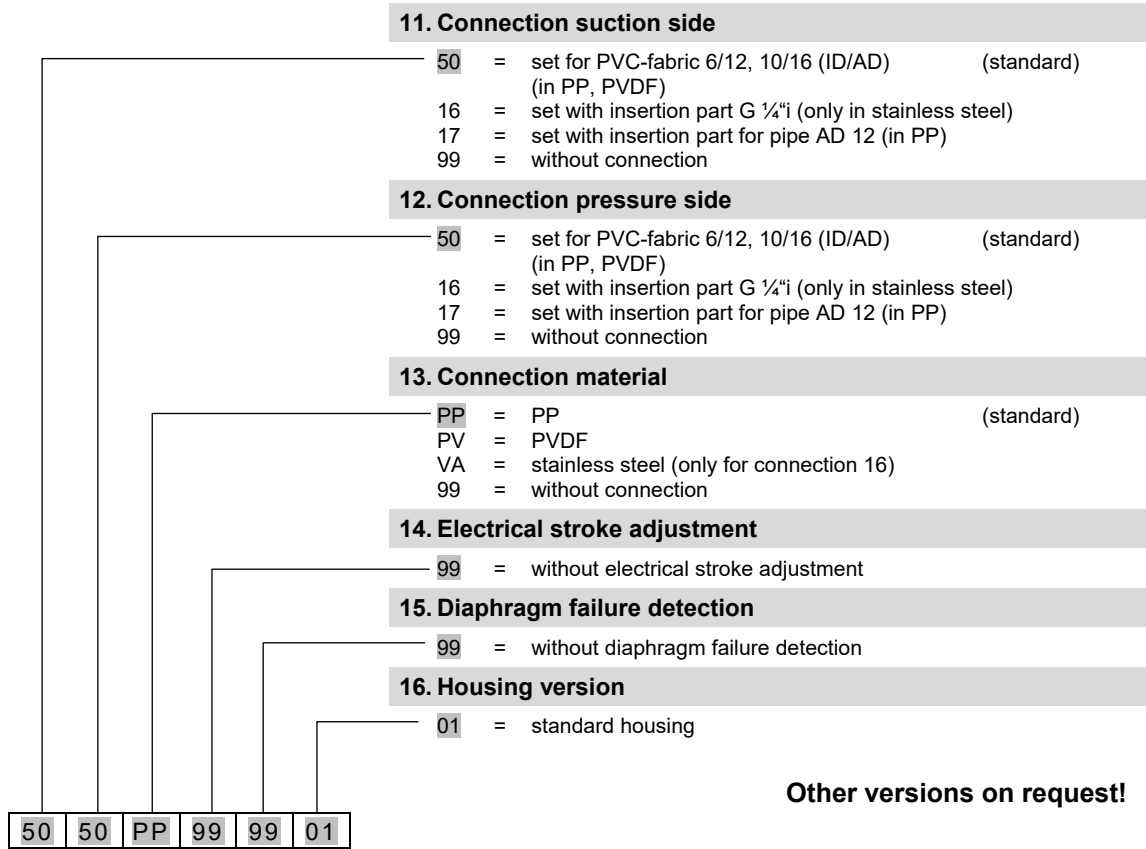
11. Connection suction side

50 = set for PVC-fabric 6/12, 10/16 (ID/AD) (standard) (in PP, PVDF)
16 = set with insertion part G ¼“i (only in stainless steel)
17 = set with insertion part for pipe AD 12 (in PP)
99 = without connection

12. Connection pressure side

50 = set for PVC-fabric 6/12, 10/16 (ID/AD) (standard) (in PP, PVDF)
16 = set with insertion part G ¼“i (only in stainless steel)
17 = set with insertion part for pipe AD 12 (in PP)
99 = without connection

13. Connection material

PP = PP (standard)
PV = PVDF
VA = stainless steel (only for connection 16)
99 = without connection

14. Electrical stroke adjustment

99 = without electrical stroke adjustment

15. Diaphragm failure detection

99 = without diaphragm failure detection

16. Housing version

01 = standard housing

Other versions on request!

| 50 | 50 | PP | 99 | 99 | 01 |
|---|---|---|---|---|---|